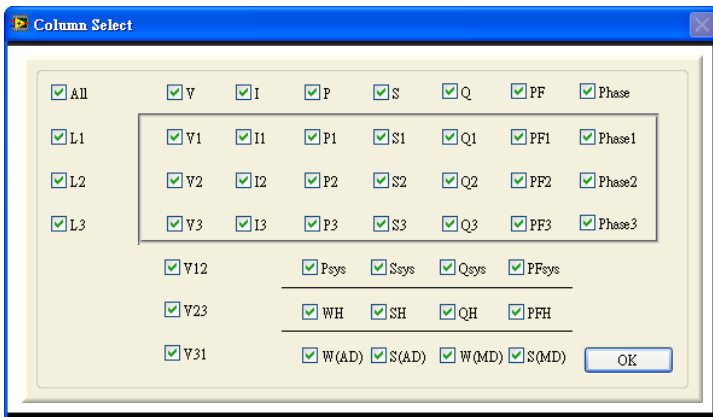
Column Select

All V I P S Q PF Phase

L1 V1 I1 P1 S1 Q1 PF1 Phase1

L2 V2 I2 P2 S2 Q2 PF2 Phase2

L3 V3 I3 P3 S3 Q3 PF3 Phase3

V12 Psys Ssys Qsys PFsys

V23 WH SH QH PFH

V31 W(AD) S(AD) W(MD) S(MD)

OK